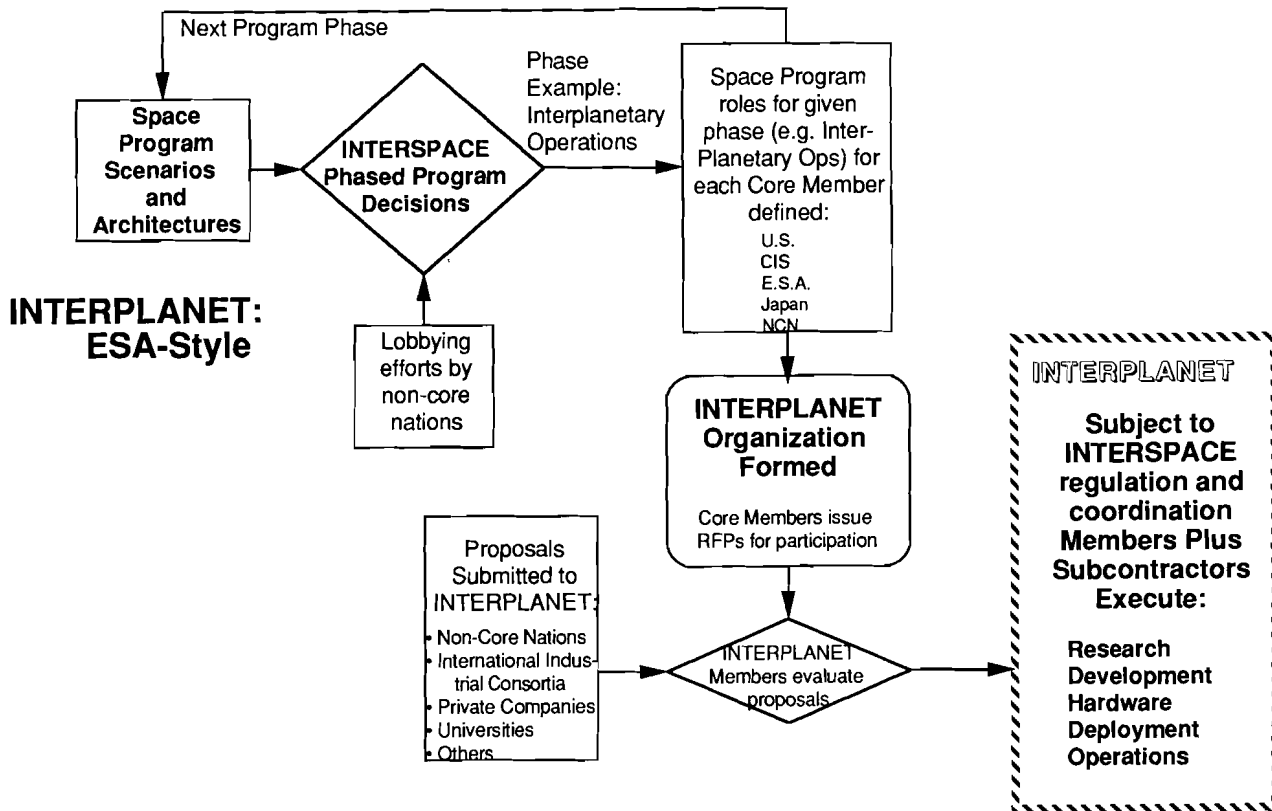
Next Program Phase

Space Program Scenarios and Architectures

INTERSPACE Phased Program Decisions

Phase Example: Interplanetary Operations

Space Program roles for given phase (e.g. Inter-Planetary Ops) for each Core Member defined:
U.S.
CIS
E.S.A.
Japan
NCN

INTERPLANET: ESA-Style

Lobbying efforts by non-core nations

INTERPLANET Organization Formed

Core Members issue RFPs for participation

Proposals Submitted to INTERPLANET:
• Non-Core Nations
• International Industrial Consortia
• Private Companies
• Universities
• Others

INTERPLANET Members evaluate proposals

INTERPLANET

Subject to INTERSPACE regulation and coordination Members Plus Subcontractors Execute:

Research
Development
Hardware
Deployment
Operations